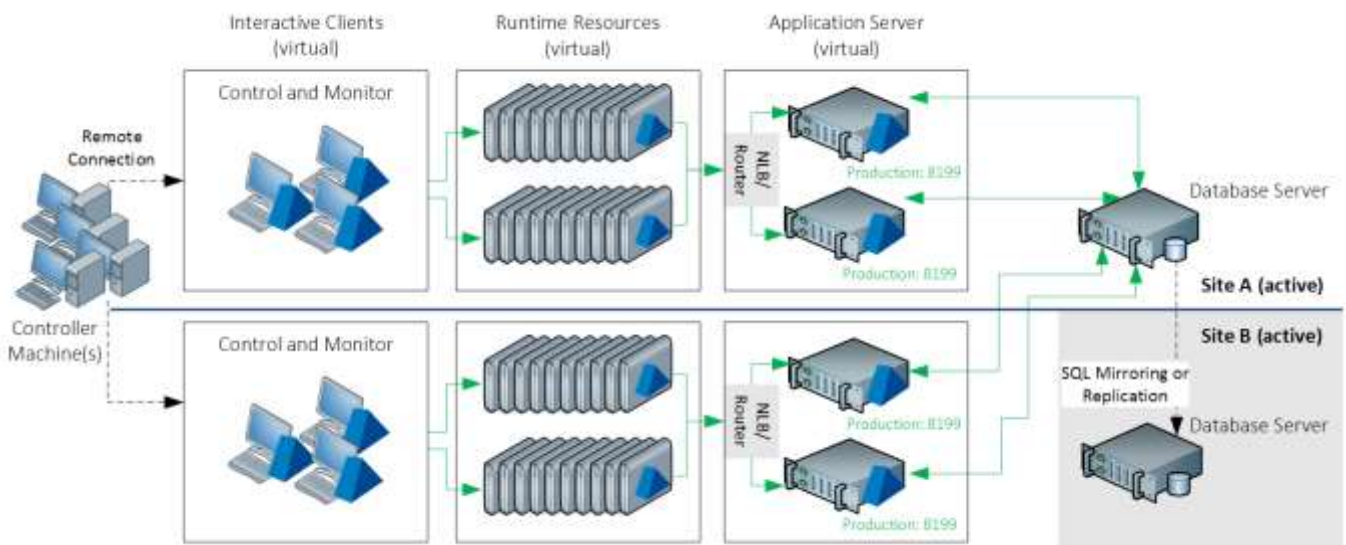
Interactive Clients (virtual)

Runtime Resources (virtual)

Application Server (virtual)

Control and Monitor

Remote Connection

NLB/ Router

Production: 8199

Production: 8199

Database Server

Site A (active)

Controller Machine(s)

Site B (active)

Control and Monitor

NLB/ Router

Production: 8199

Production: 8199

SQL Mirroring or Replication

Database Server